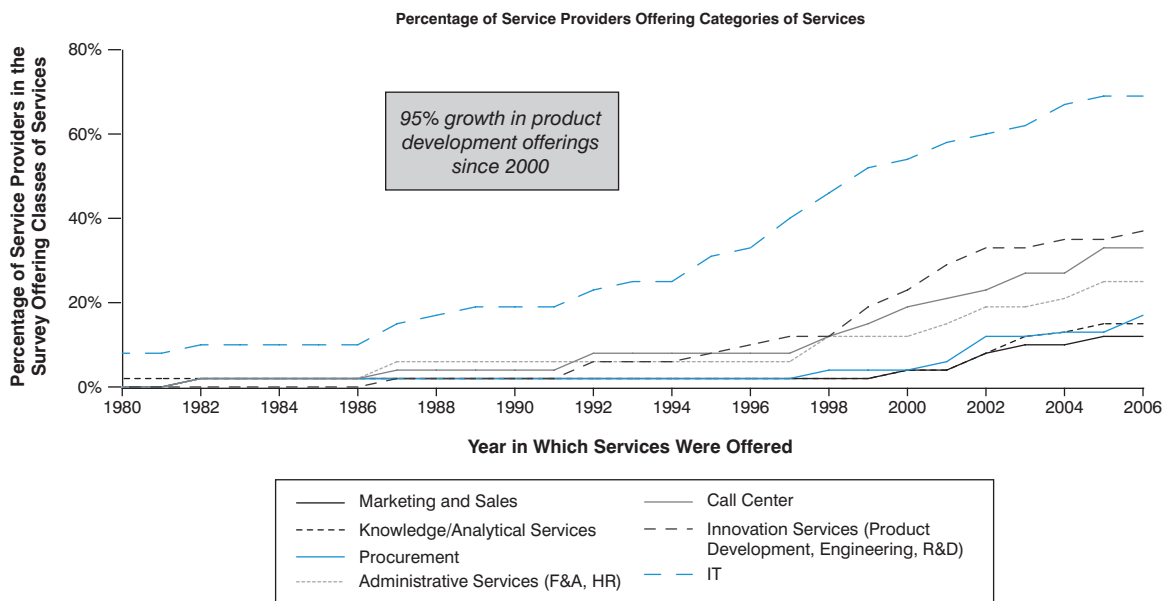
Percentage of Service Providers Offering Categories of Services

Percentage of Service Providers in the Survey Offering Classes of Services

80%
60%
40%
20%
0%

95% growth in product development offerings since 2000

1980 1982 1984 1986 1988 1990 1992 1994 1996 1998 2000 2002 2004 2006

Year in Which Services Were Offered

Marketing and Sales
Knowledge/Analytical Services
Procurement
Administrative Services (F&A, HR)
Call Center
Innovation Services (Product Development, Engineering, R&D)
IT